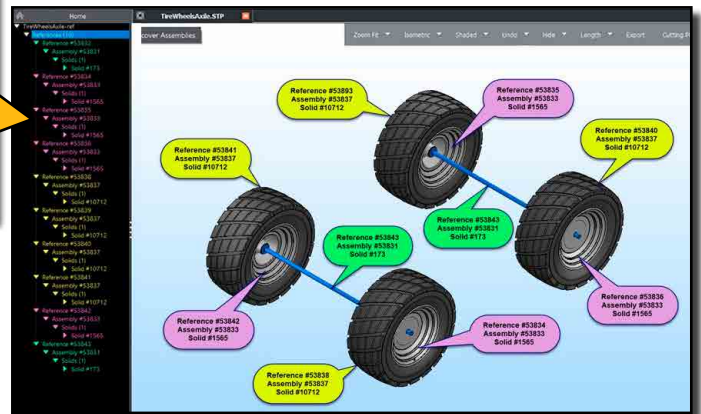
Home
TireWheelsAxle.STP
TireWheelsAxle.ref
References (10)
Reference #53832
Assembly #53831
Solids (1)
Solid #173
Reference #53834
Assembly #53833
Solids (1)
Solid #1565
Reference #53835
Assembly #53833
Solids (1)
Solid #1565
Reference #53836
Assembly #53833
Solids (1)
Solid #1565
Reference #53838
Assembly #53837
Solids (1)
Solid #10712
Reference #53839
Assembly #53837
Solids (1)
Solid #10712
Reference #53840
Assembly #53837
Solids (1)
Solid #10712
Reference #53841
Assembly #53837
Solids (1)
Solid #10712
Reference #53842
Assembly #53833
Solids (1)
Solid #1565
Reference #53843
Assembly #53831
Solids (1)
Solid #173

cover Assemblies
Zoom Fit
Isometric
Shaded
Undo
Hide
Length
Export
Cutting P

Reference #53893
Assembly #53837
Solid #10712

Reference #53835
Assembly #53833
Solid #1565

Reference #53840
Assembly #53837
Solid #10712

Reference #53841
Assembly #53837
Solid #10712

Reference #53843
Assembly #53831
Solid #173

Reference #53843
Assembly #53831
Solid #173

Reference #53836
Assembly #53833
Solid #1565

Reference #53842
Assembly #53833
Solid #1565

Reference #53834
Assembly #53833
Solid #1565

Reference #53838
Assembly #53837
Solid #10712